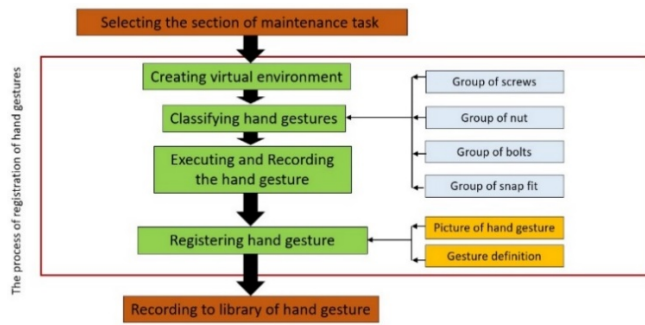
Selecting the section of maintenance task

The process of registration of hand gestures

Creating virtual environment

Classifying hand gestures

Executing and Recording the hand gesture

Registering hand gesture

Group of screws

Group of nut

Group of bolts

Group of snap fit

Picture of hand gesture

Gesture definition

Recording to library of hand gesture